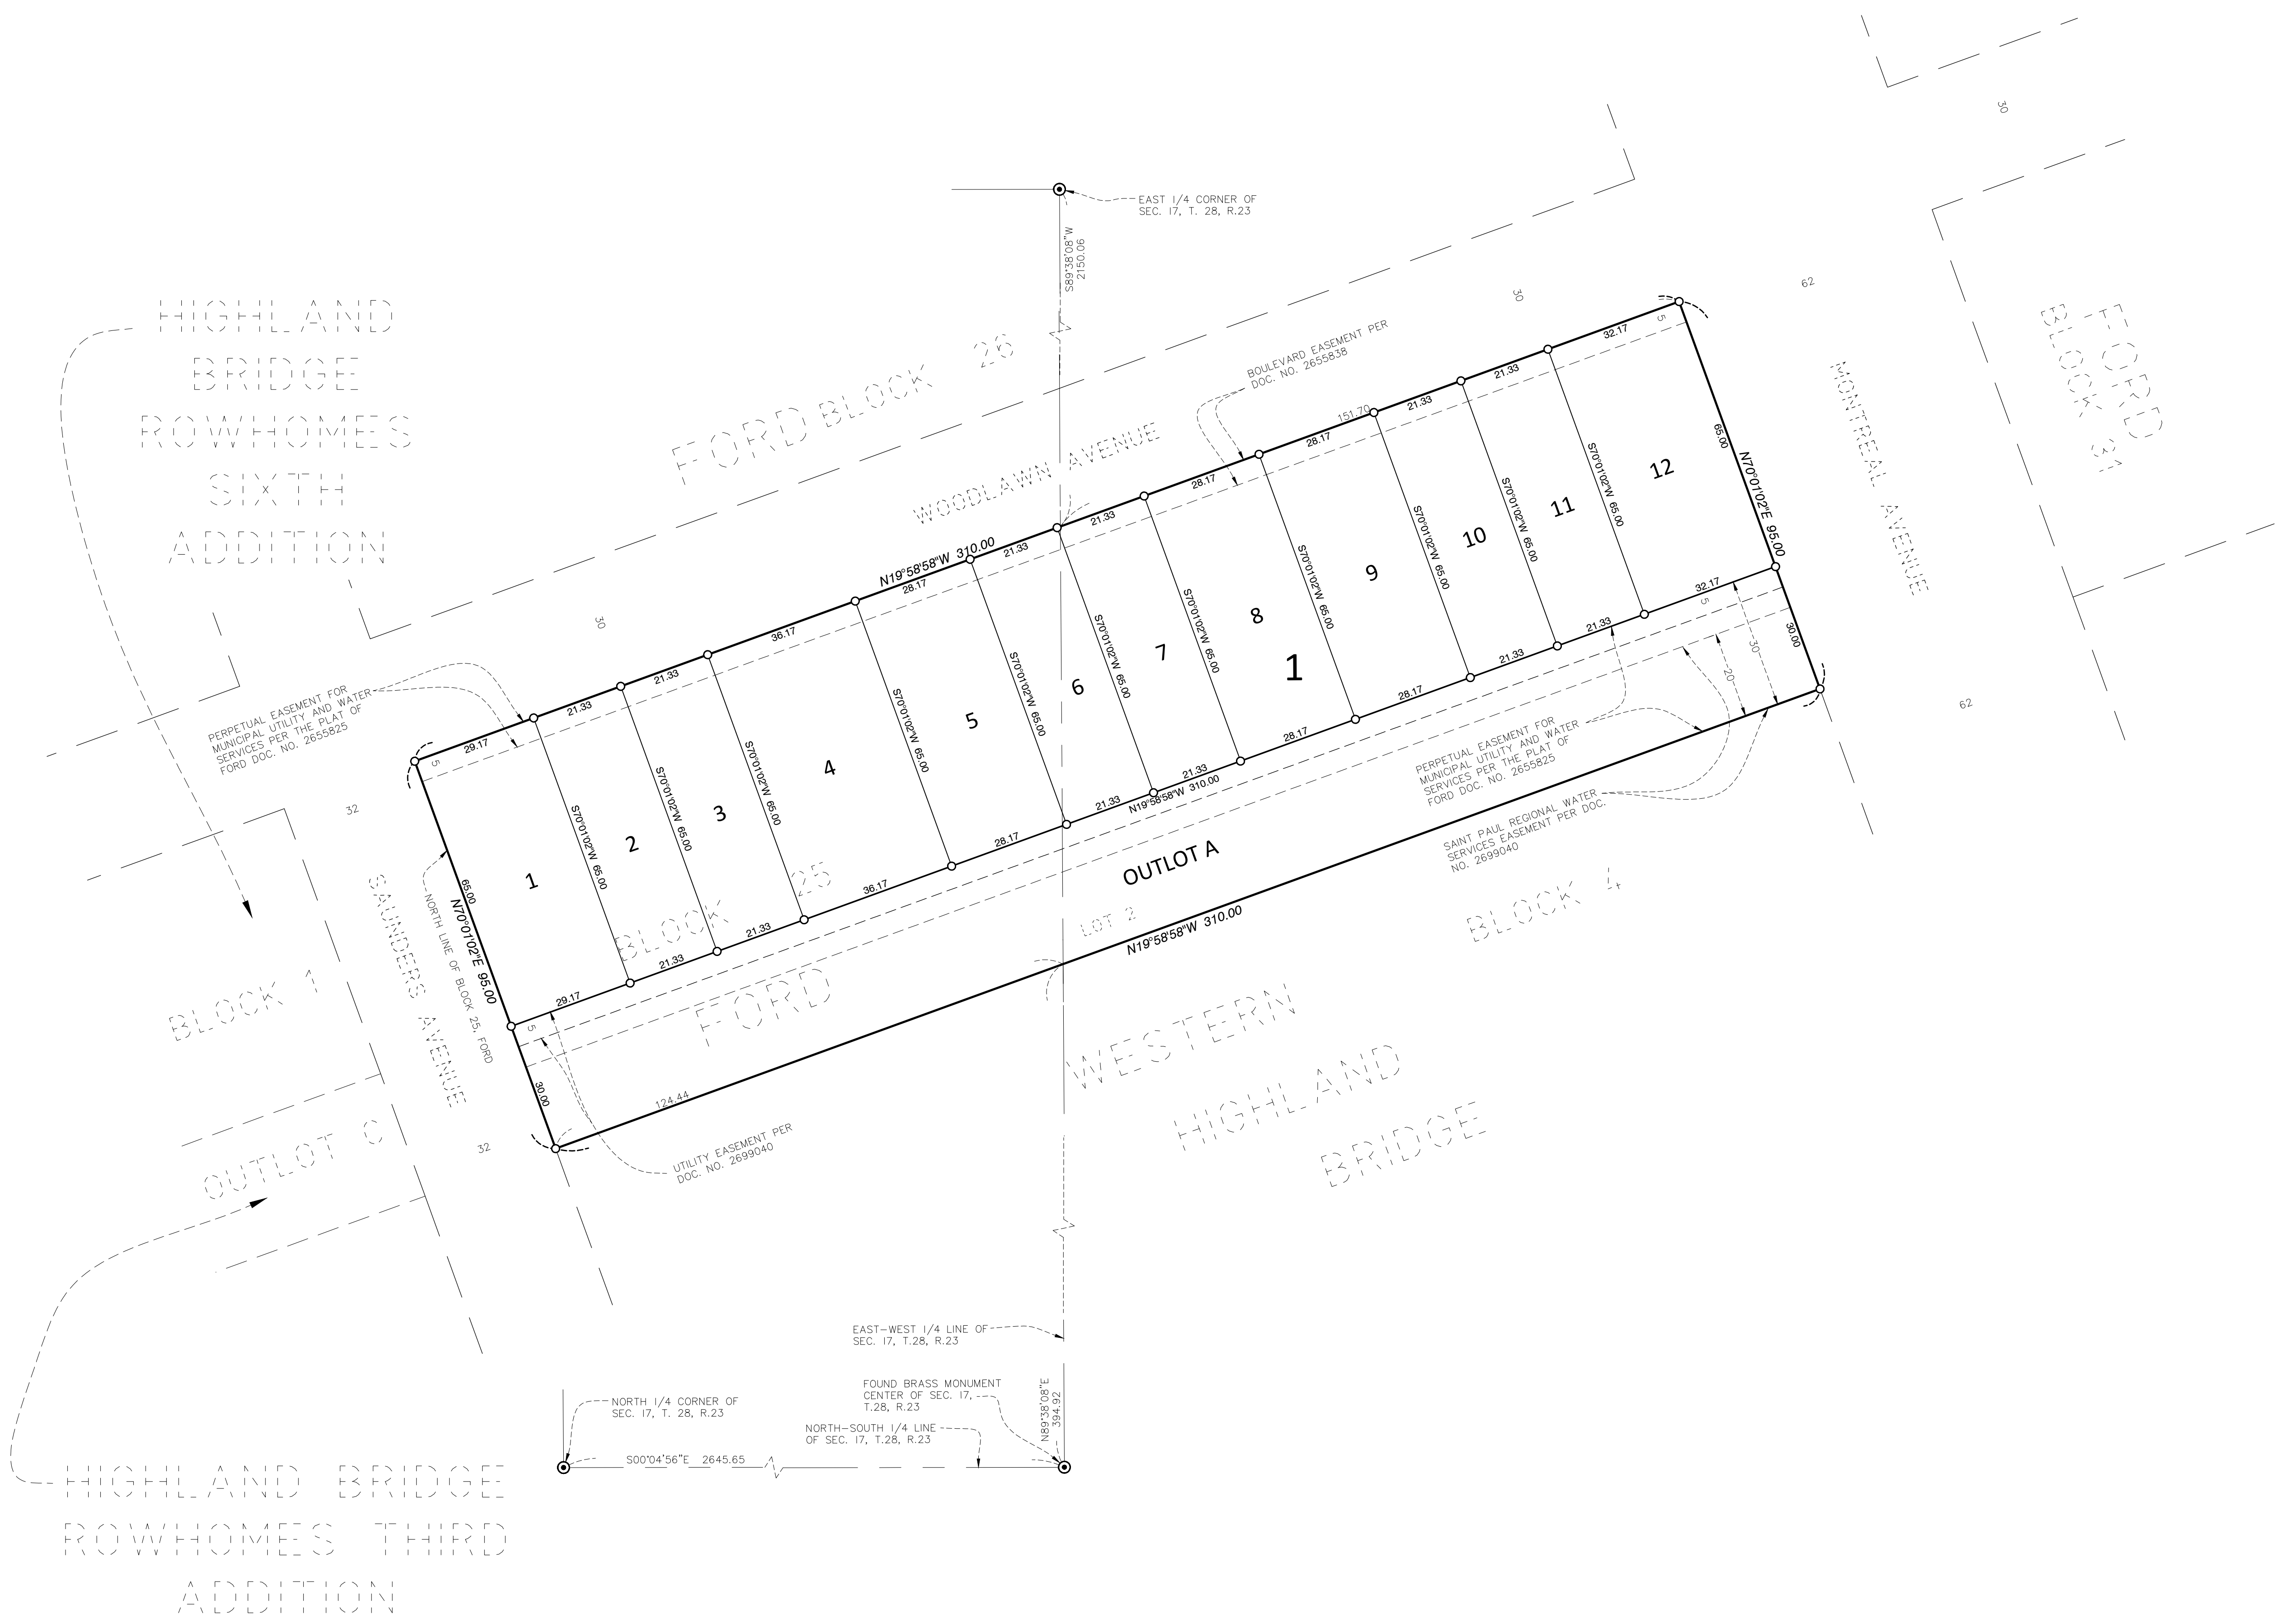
EAST 1/4 CORNER OF SEC. 17, T. 28, R.23

S89°38'08"W 2150.06

HIGHLAND BRIDGE ROWHOMES SIXTH ADDITION

FORD BLOCK 26

30

62

FORD BLOCK 31

WOODLAWN AVENUE

BOULEVARD EASEMENT PER DOC. NO. 2655838

MONTREAL AVENUE

N19°58'58"W 310.00

151.70

32.17

21.33

21.33

21.33

28.17

28.17

21.33

21.33

28.17

36.17

21.33

21.33

29.17

5

65.00

N70°01'02"E 95.00

S70°01'02"W 65.00

1

2

3

4

5

6

7

8

9

10

11

12

1

30

PERPETUAL EASEMENT FOR MUNICIPAL UTILITY AND WATER SERVICES PER THE PLAT OF FORD DOC. NO. 2655825

32

N19°58'58"W 310.00

28.17

21.33

21.33

28.17

28.17

21.33

21.33

32.17

5

30.00

30

20

62

OUTLOT A

PERPETUAL EASEMENT FOR MUNICIPAL UTILITY AND WATER SERVICES PER THE PLAT OF FORD DOC. NO. 2655825

SAINT PAUL REGIONAL WATER SERVICES EASEMENT PER DOC. NO. 2699040

BLOCK 4

FORD BLOCK 25

36.17

21.33

21.33

29.17

LOT 2

N19°58'58"W 310.00

BLOCK 1

SAUNDERS AVENUE

NORTH LINE OF BLOCK 25, FORD

65.00

N70°01'02"E 95.00

5

30.00

124.44

WESTERN HIGHLAND BRIDGE

OUTLOT C

32

UTILITY EASEMENT PER DOC. NO. 2699040

EAST-WEST 1/4 LINE OF SEC. 17, T.28, R.23

FOUND BRASS MONUMENT CENTER OF SEC. 17, T.28, R.23

N89°38'08"E 394.92

NORTH 1/4 CORNER OF SEC. 17, T. 28, R.23

NORTH-SOUTH 1/4 LINE OF SEC. 17, T.28, R.23

S00°04'56"E 2645.65

HIGHLAND BRIDGE ROWHOMES THIRD ADDITION